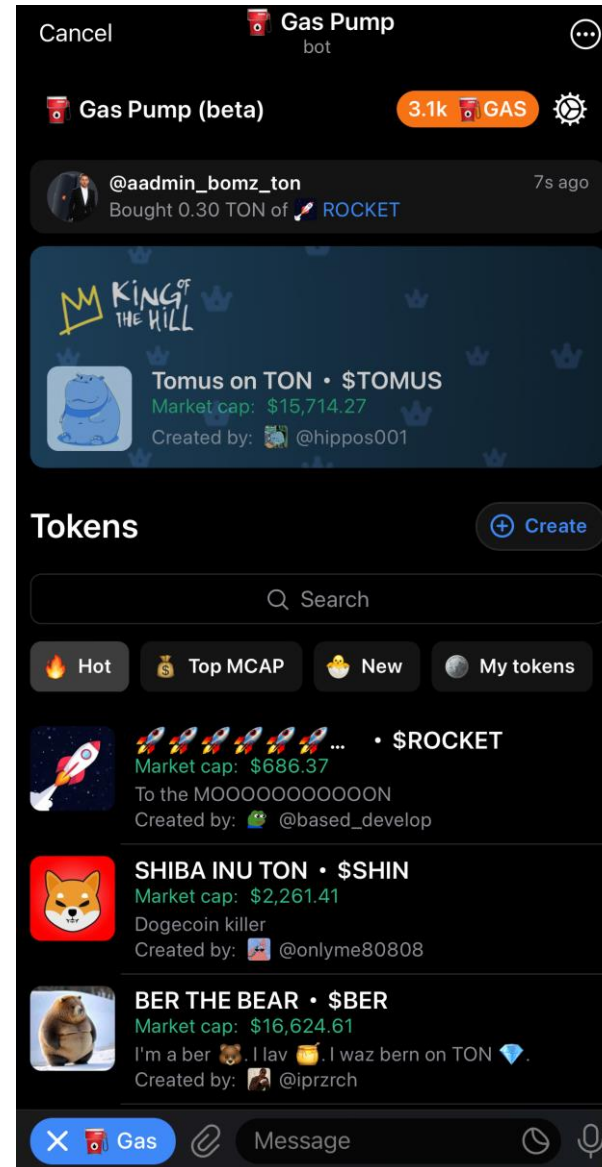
Cancel ⛽ Gas Pump
bot

⛽ Gas Pump (beta)
3.1k ⛽GAS

@aadmin_bomz_ton
7s ago
Bought 0.30 TON of 🚀 ROCKET

KING OF THE HILL

Tomus on TON • $TOMUS
Market cap: $15,714.27
Created by: @hippos001

Tokens
Create

Search

🔥 Hot
💰 Top MCAP
🐣 New
My tokens

🚀🚀🚀🚀🚀🚀... • $ROCKET
Market cap: $686.37
To the MOOOOOOOOOOON
Created by: @based_develop

SHIBA INU TON • $SHIN
Market cap: $2,261.41
Dogecoin killer
Created by: @onlyme80808

BER THE BEAR • $BER
Market cap: $16,624.61
I'm a ber 🐻. I lav 🍯. I waz bern on TON 💎.
Created by: @iprzrch

✕ ⛽ Gas
Message